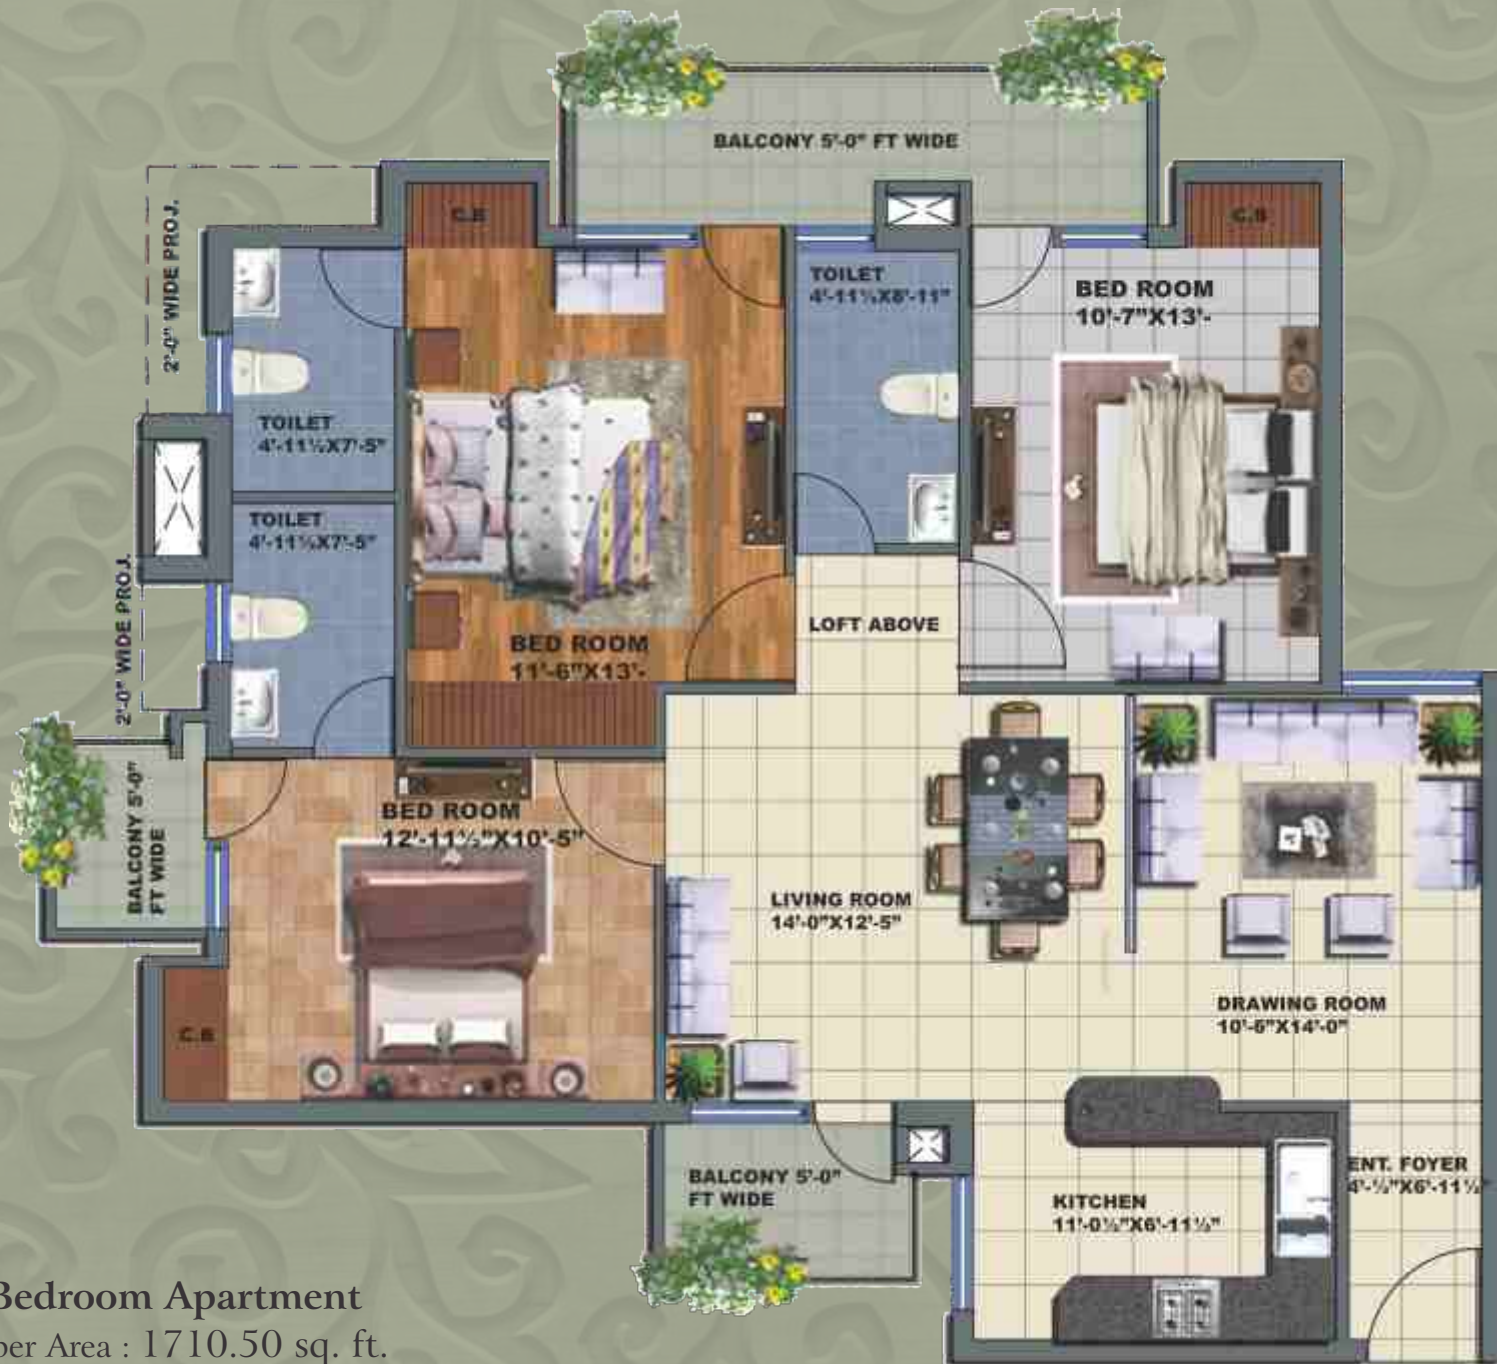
BALCONY 5'-0" FT WIDE

C.B

C.B

2'-0" WIDE PROJ.

TOILET
4'-11½"X8'-11"

BED ROOM
10'-7"X13'-

TOILET
4'-11½X7'-5"

TOILET
4'-11½X7'-5"

2'-0" WIDE PROJ.

LOFT ABOVE

BED ROOM
11'-6"X13'-

BALCONY 5'-0" FT WIDE

BED ROOM
12'-11½"X10'-5"

LIVING ROOM
14'-0"X12'-5"

DRAWING ROOM
10'-5"X14'-0"

C.B

BALCONY 5'-0" FT WIDE

KITCHEN
11'-0½"X6'-11½"

ENT. FOYER
4'-½"X6'-11½

Bedroom Apartment
per Area : 1710.50 sq. ft.